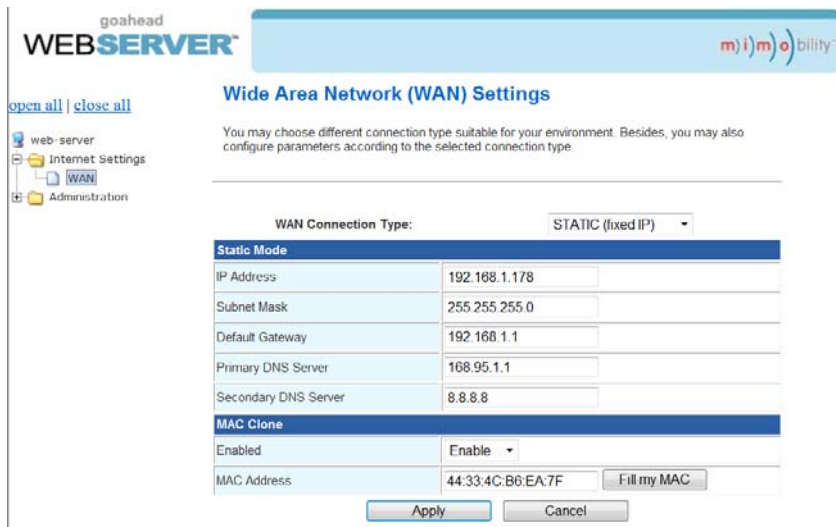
goahead
WEBSERVER

m)i)m)o)bility

open all | close all

web-server
Internet Settings
WAN
Administration

Wide Area Network (WAN) Settings

You may choose different connection type suitable for your environment. Besides, you may also configure parameters according to the selected connection type.

WAN Connection Type: STATIC (fixed IP)

| Static Mode | |
|---|---|
| IP Address | 192.168.1.178 |
| Subnet Mask | 255.255.255.0 |
| Default Gateway | 192.168.1.1 |
| Primary DNS Server | 168.95.1.1 |
| Secondary DNS Server | 8.8.8.8 |
| **MAC Clone** | |
| Enabled | Enable |
| MAC Address | 44:33:4C:B6:EA:7F Fill my MAC |

Apply Cancel